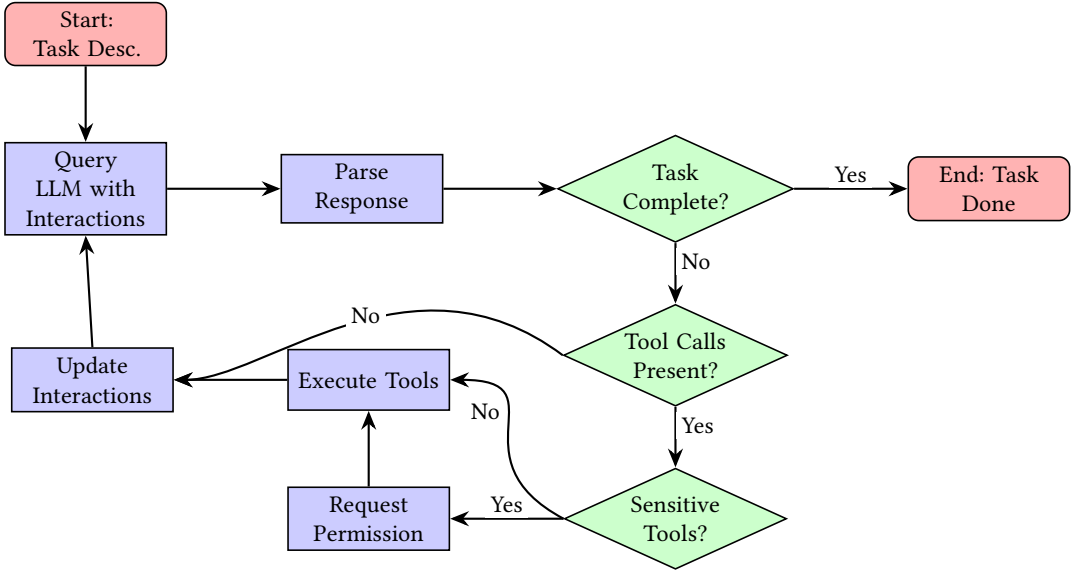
Start: Task Desc.

Query LLM with Interactions

Parse Response

Task Complete?

Yes

End: Task Done

No

No

Tool Calls Present?

Update Interactions

Execute Tools

No

Yes

Request Permission

Yes

Sensitive Tools?